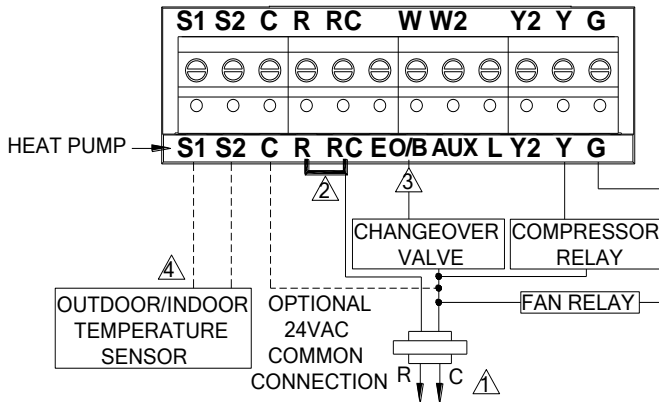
S1 S2 C R RC W W2 Y2 Y G

HEAT PUMP S1 S2 C R RC E O/B AUX L Y2 Y G

2

3

CHANGEOVER VALVE

COMPRESSOR RELAY

4

OUTDOOR/INDOOR TEMPERATURE SENSOR

OPTIONAL 24VAC COMMON CONNECTION

FAN RELAY

R C

1